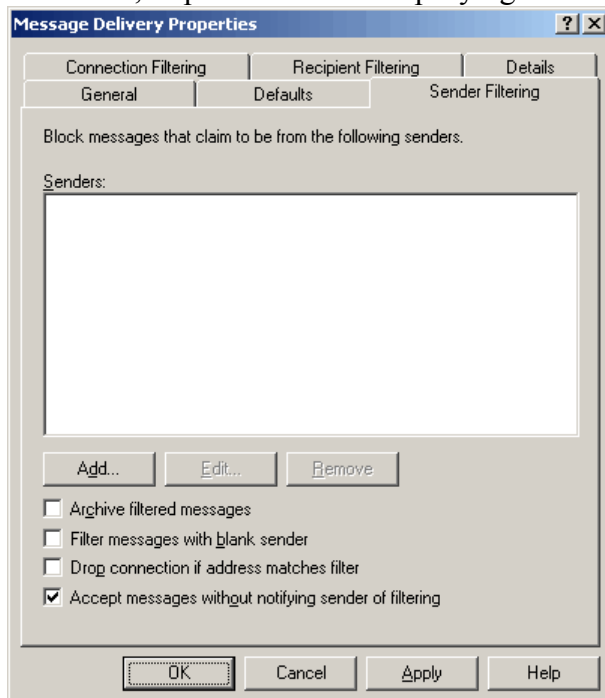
Message Delivery Properties

?

X

Connection Filtering

Recipient Filtering

Details

General

Defaults

Sender Filtering

Block messages that claim to be from the following senders.

Senders:

Add...

Edit...

Remove

Archive filtered messages

Filter messages with blank sender

Drop connection if address matches filter

Accept messages without notifying sender of filtering

OK

Cancel

Apply

Help